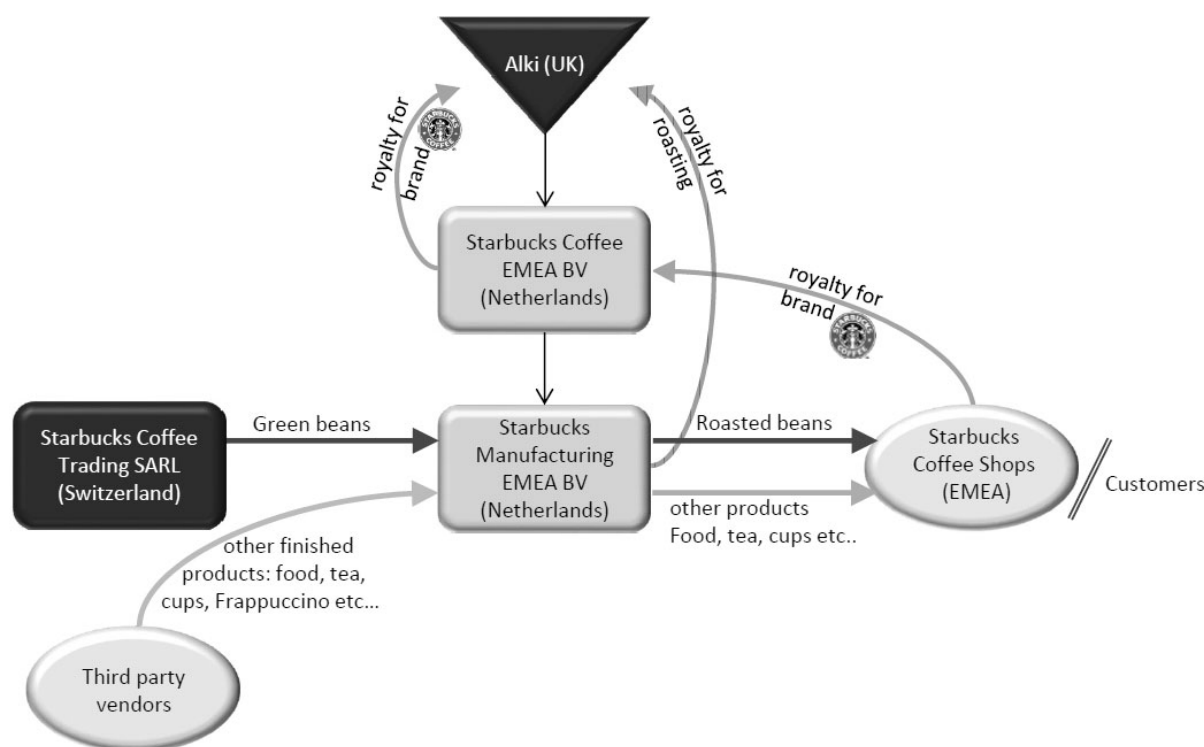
Alki (UK)

royalty for brand

royalty for roasting

Starbucks Coffee EMEA BV (Netherlands)

royalty for brand

Starbucks Coffee Trading SARL (Switzerland)

Green beans

Starbucks Manufacturing EMEA BV (Netherlands)

Roasted beans

Starbucks Coffee Shops (EMEA)

Customers

other products Food, tea, cups etc..

other finished products: food, tea, cups, Frappuccino etc...

Third party vendors